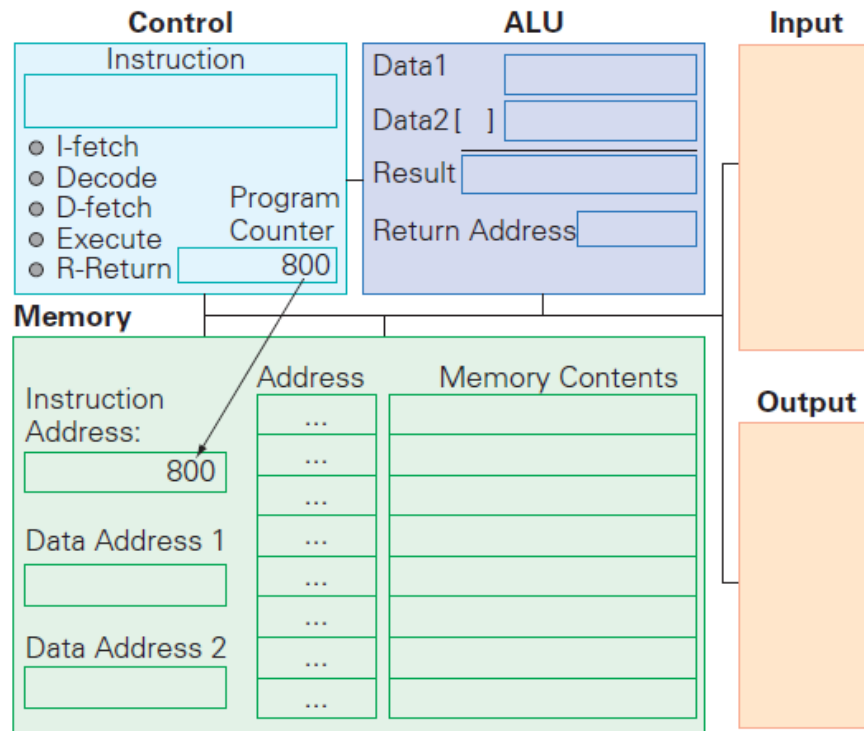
Control

Instruction

I-fetch
Decode
D-fetch
Execute
R-Return

Program Counter
800

ALU

Data1
Data2 [ ]
Result
Return Address

Input

Memory

Instruction Address:
800

Data Address 1

Data Address 2

| Address | Memory Contents |
|---|---|
| ... | |
| ... | |
| ... | |
| ... | |
| ... | |
| ... | |
| ... | |
| ... | |

Output